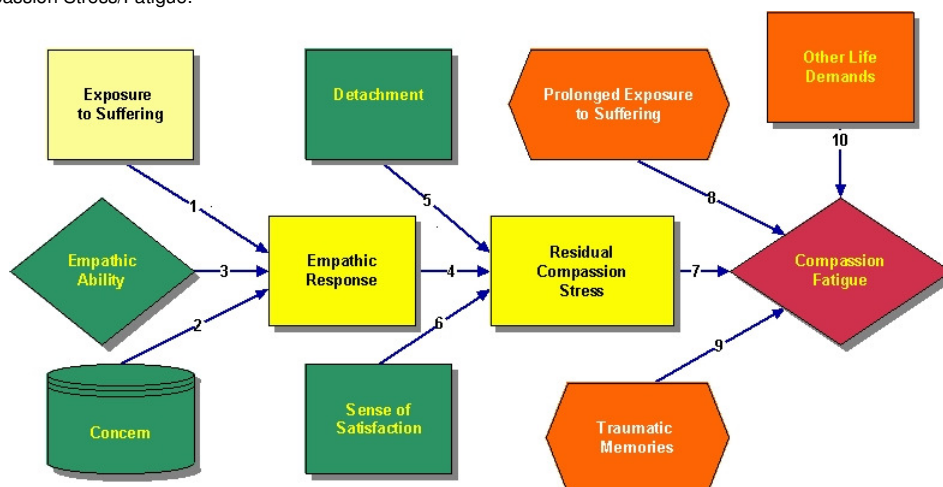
passion Stress/Fatigue.

Exposure to Suffering

Empathic Ability

Concern

Detachment

Empathic Response

Sense of Satisfaction

Prolonged Exposure to Suffering

Residual Compassion Stress

Traumatic Memories

Other Life Demands

Compassion Fatigue

1

2

3

4

5

6

7

8

9

10